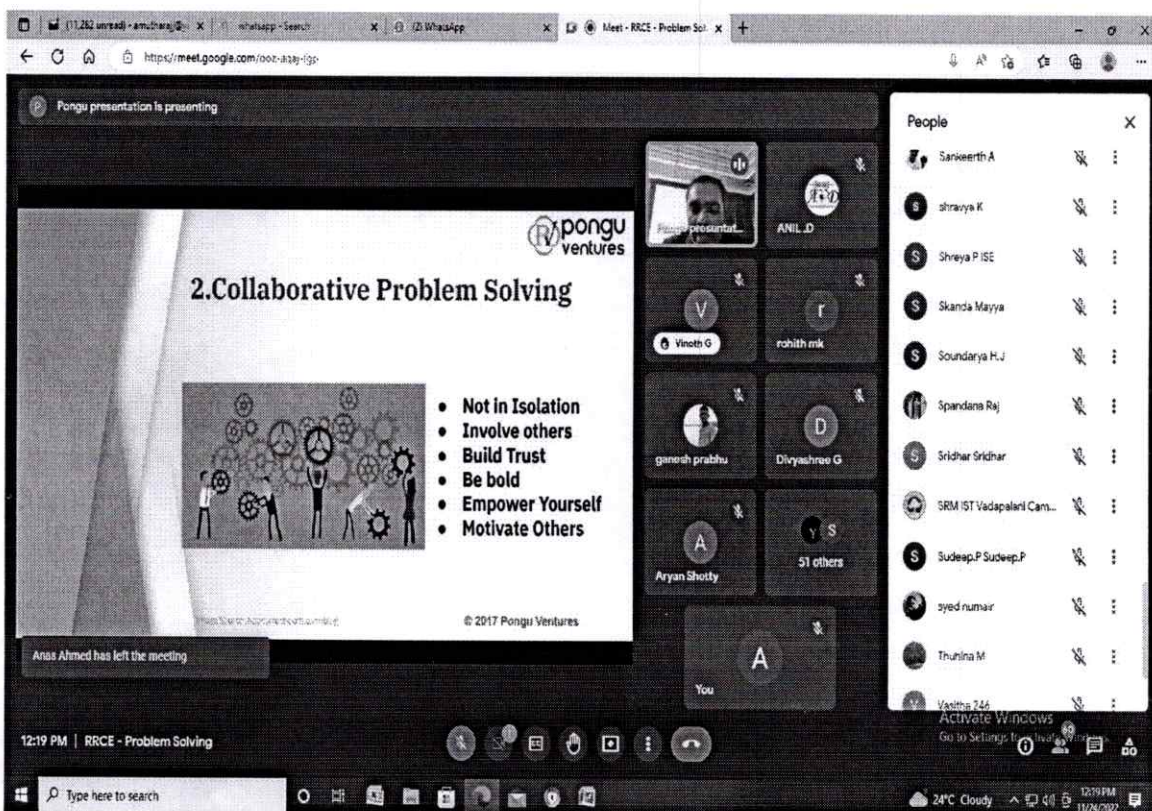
(11,262 unread) - amutharaj@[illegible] | whatsapp - Search | (2) WhatsApp | Meet - RRCE - Problem Sol...
https://meet.google.com/ooz-aiay-igs

Pongu presentation is presenting

pongu ventures

2.Collaborative Problem Solving

- Not in Isolation
- Involve others
- Build Trust
- Be bold
- Empower Yourself
- Motivate Others

© 2017 Pongu Ventures

Pongu presentat... | ANIL.D | Vinoth G | rohith mk | ganesh prabhu | Divyashree G | Aryan Shetty | 51 others | You

People
Sankeerth A
shravya K
Shreya P ISE
Skanda Mayya
Soundarya H.J
Spandana Raj
Sridhar Sridhar
SRM IST Vadapalani Cam...
Sudeep.P Sudeep.P
syed numair
Thuhina M
Vasitha 246

Anas Ahmed has left the meeting

12:19 PM | RRCE - Problem Solving

Activate Windows
Go to Settings to activate Windows.

Type here to search
24°C Cloudy 12:19 PM 11/26/2022